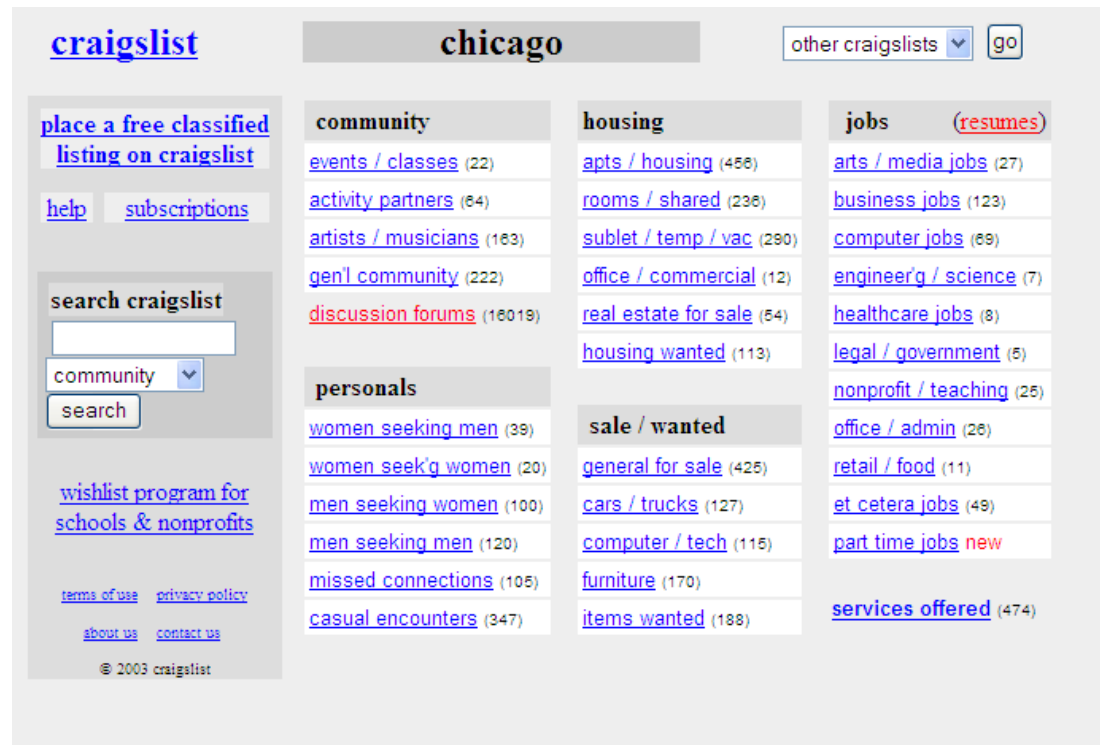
craigslist

chicago

other craigslists go

place a free classified listing on craigslist

help subscriptions

search craigslist

community

search

wishlist program for schools & nonprofits

terms of use privacy policy

about us contact us

© 2003 craigslist

community

events / classes (22)
activity partners (64)
artists / musicians (163)
gen'l community (222)
discussion forums (16019)

personals

women seeking men (39)
women seek'g women (20)
men seeking women (100)
men seeking men (120)
missed connections (105)
casual encounters (347)

housing

apts / housing (456)
rooms / shared (236)
sublet / temp / vac (290)
office / commercial (12)
real estate for sale (54)
housing wanted (113)

sale / wanted

general for sale (425)
cars / trucks (127)
computer / tech (115)
furniture (170)
items wanted (188)

jobs (resumes)

arts / media jobs (27)
business jobs (123)
computer jobs (69)
engineer'g / science (7)
healthcare jobs (8)
legal / government (5)
nonprofit / teaching (25)
office / admin (26)
retail / food (11)
et cetera jobs (49)
part time jobs new

services offered (474)